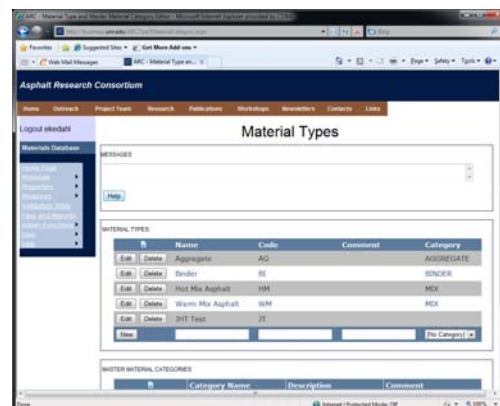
ARC - Material Type and Master Material Category Editor - Microsoft Internet Explorer provided by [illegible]

Favorites | Suggested Sites | Get More Add-ons

Web Mail Messages | ARC - Material Type an...

Page | Safety | Tools

Asphalt Research Consortium

Home | Outreach | Project Team | Research | Publications | Workshops | Newsletters | Contacts | Links

Logout ekedahl

Materials Database

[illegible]
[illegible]
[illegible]
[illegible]
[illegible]
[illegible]
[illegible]
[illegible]
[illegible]

Material Types

MESSAGES

Help

MATERIAL TYPES

| | Name | Code | Comment | Category |
|---|---|---|---|---|
| Edit Delete | Aggregate | AG | | AGGREGATE |
| Edit Delete | Binder | BI | | BINDER |
| Edit Delete | Hot Mix Asphalt | HM | | MIX |
| Edit Delete | Warm Mix Asphalt | WM | | MIX |
| Edit Delete | JHT Test | JT | | |
| New | | | | [No Category] |

MASTER MATERIAL CATEGORIES

| | Category Name | Description | Comment |
|---|---|---|---|

Done | Internet | Protected Mode: Off | 100%